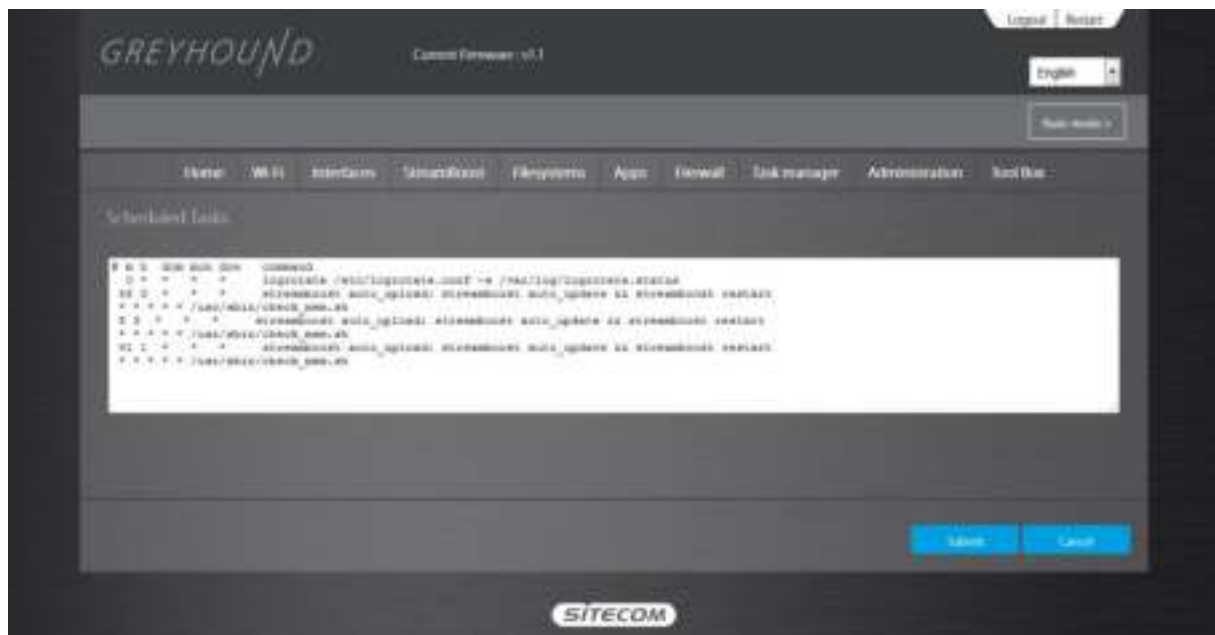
Logout | Restart

GREYHOUND

Current Firmware : v1.1

English

Basic mode »

Home Wi-Fi Interfaces StreamBoost Filesystems Apps Firewall Task manager Administration Tool Box

Scheduled Tasks

# m h dom mon dow command
0 * * * * logrotate /etc/logrotate.conf -s /var/log/logrotate.status
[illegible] streamboost auto_upload; streamboost auto_update && streamboost restart
* * * * * /usr/sbin/check_mem.sh
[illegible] streamboost auto_upload; streamboost auto_update && streamboost restart
* * * * * /usr/sbin/check_mem.sh
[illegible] streamboost auto_upload; streamboost auto_update && streamboost restart
* * * * * /usr/sbin/check_mem.sh

Submit Cancel

SITECOM